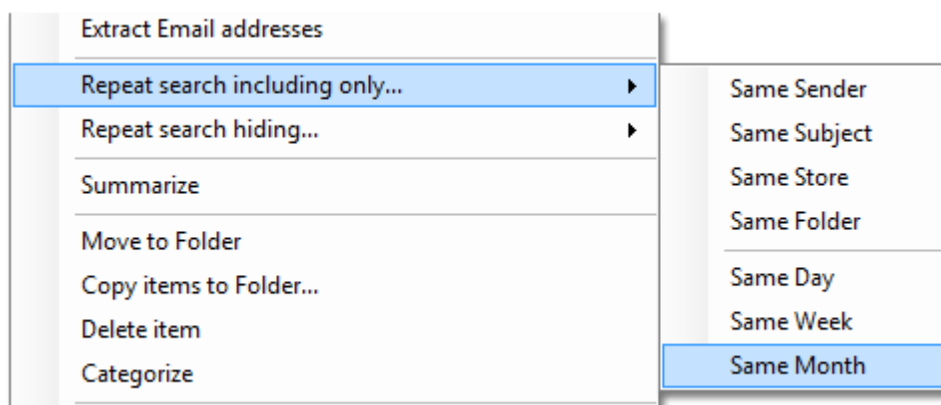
Extract Email addresses

Repeat search including only...

Repeat search hiding...

Summarize

Move to Folder

Copy items to Folder...

Delete item

Categorize

Same Sender

Same Subject

Same Store

Same Folder

Same Day

Same Week

Same Month